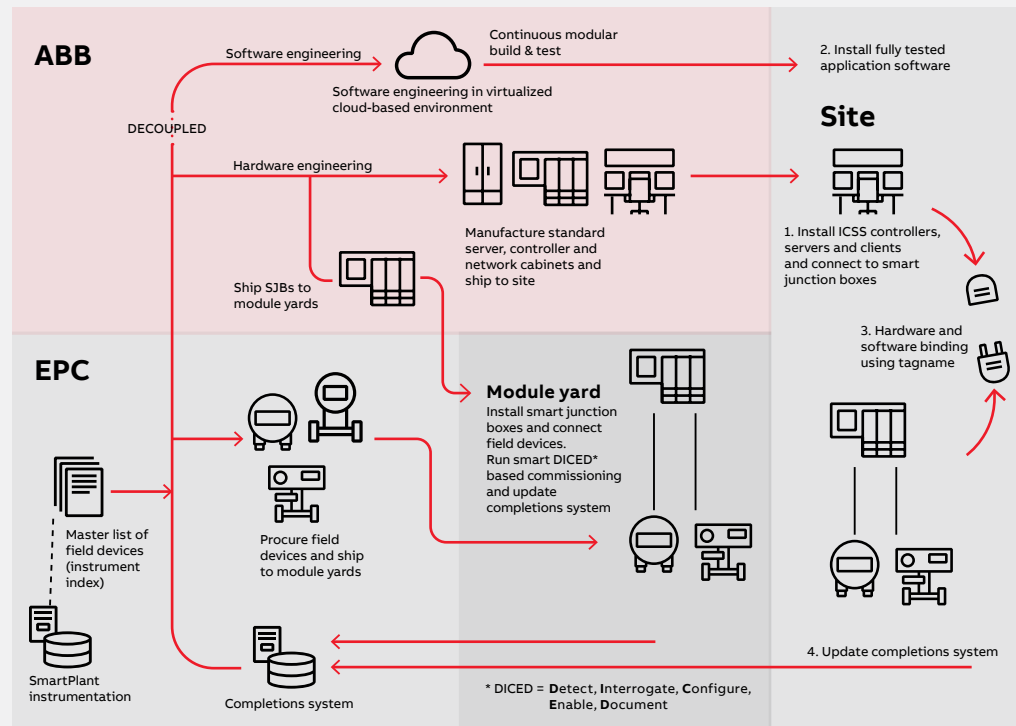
ABB

Software engineering

Continuous modular build & test

2. Install fully tested application software

Software engineering in virtualized cloud-based environment

DECOUPLED

Site

Hardware engineering

Manufacture standard server, controller and network cabinets and ship to site

1. Install ICSS controllers, servers and clients and connect to smart junction boxes

Ship SJBs to module yards

3. Hardware and software binding using tagname

EPC

Module yard
Install smart junction boxes and connect field devices.
Run smart DICED* based commissioning and update completions system

Master list of field devices (instrument index)

Procure field devices and ship to module yards

SmartPlant instrumentation

Completions system

4. Update completions system

* DICED = Detect, Interrogate, Configure, Enable, Document